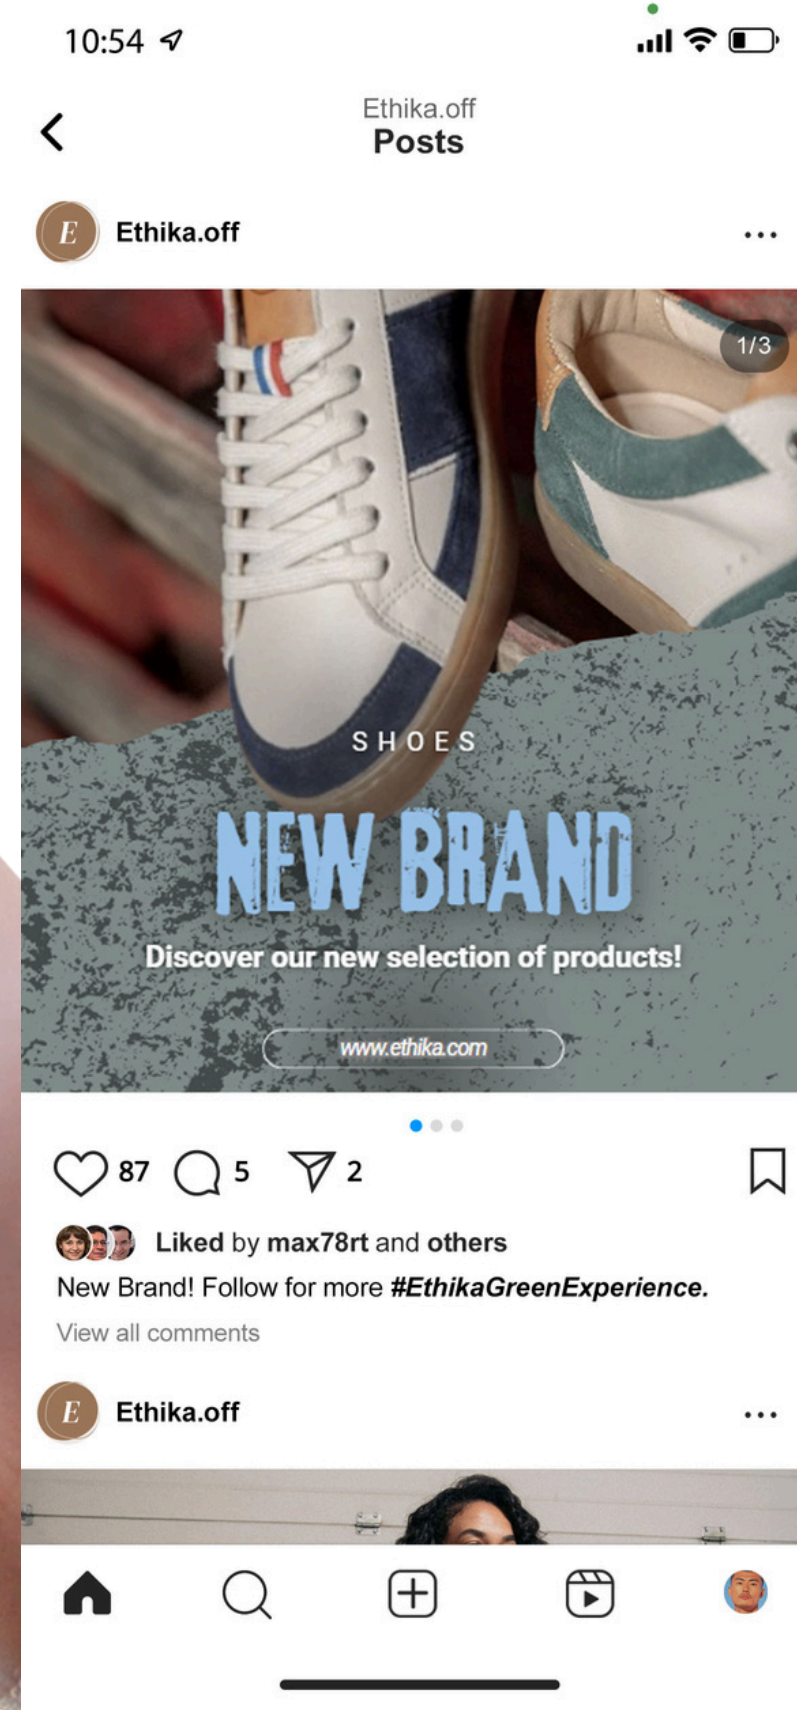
10:54

Ethika.off
Posts

E Ethika.off

1/3

SHOES

NEW BRAND

Discover our new selection of products!

www.ethika.com

87 5 2

Liked by max78rt and others

New Brand! Follow for more #EthikaGreenExperience.

View all comments

E Ethika.off